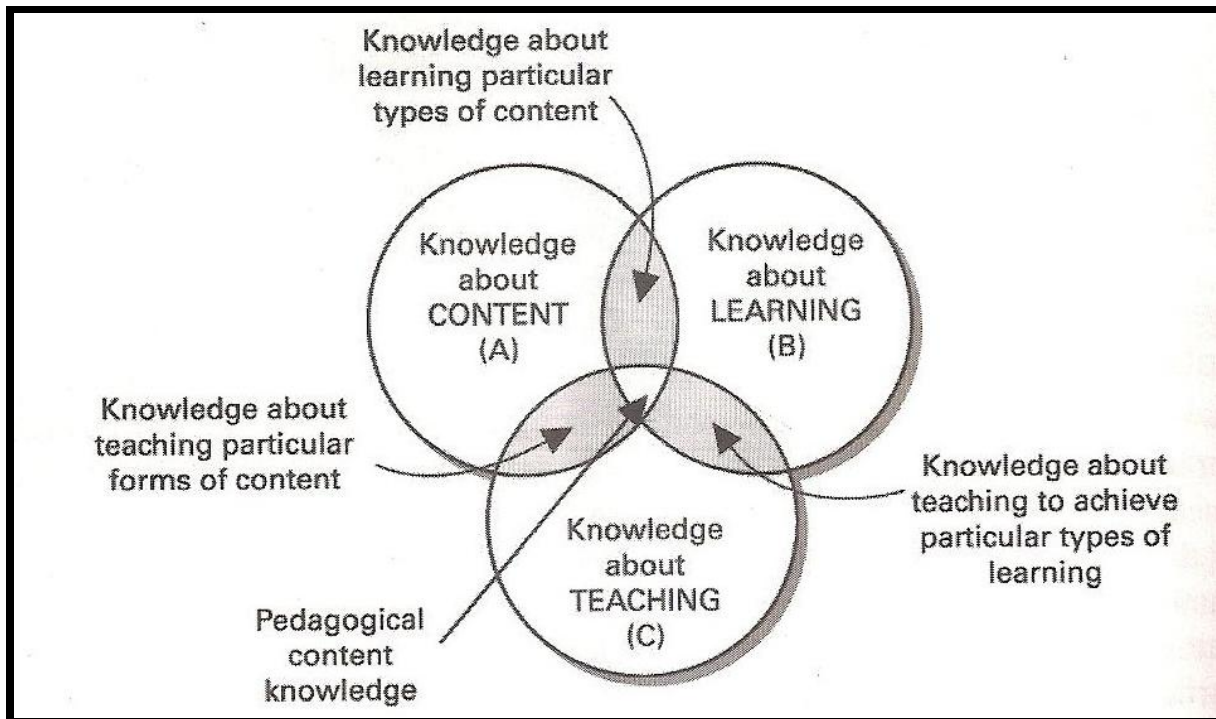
Knowledge about learning particular types of content

Knowledge about CONTENT (A)

Knowledge about LEARNING (B)

Knowledge about teaching particular forms of content

Knowledge about teaching to achieve particular types of learning

Knowledge about TEACHING (C)

Pedagogical content knowledge